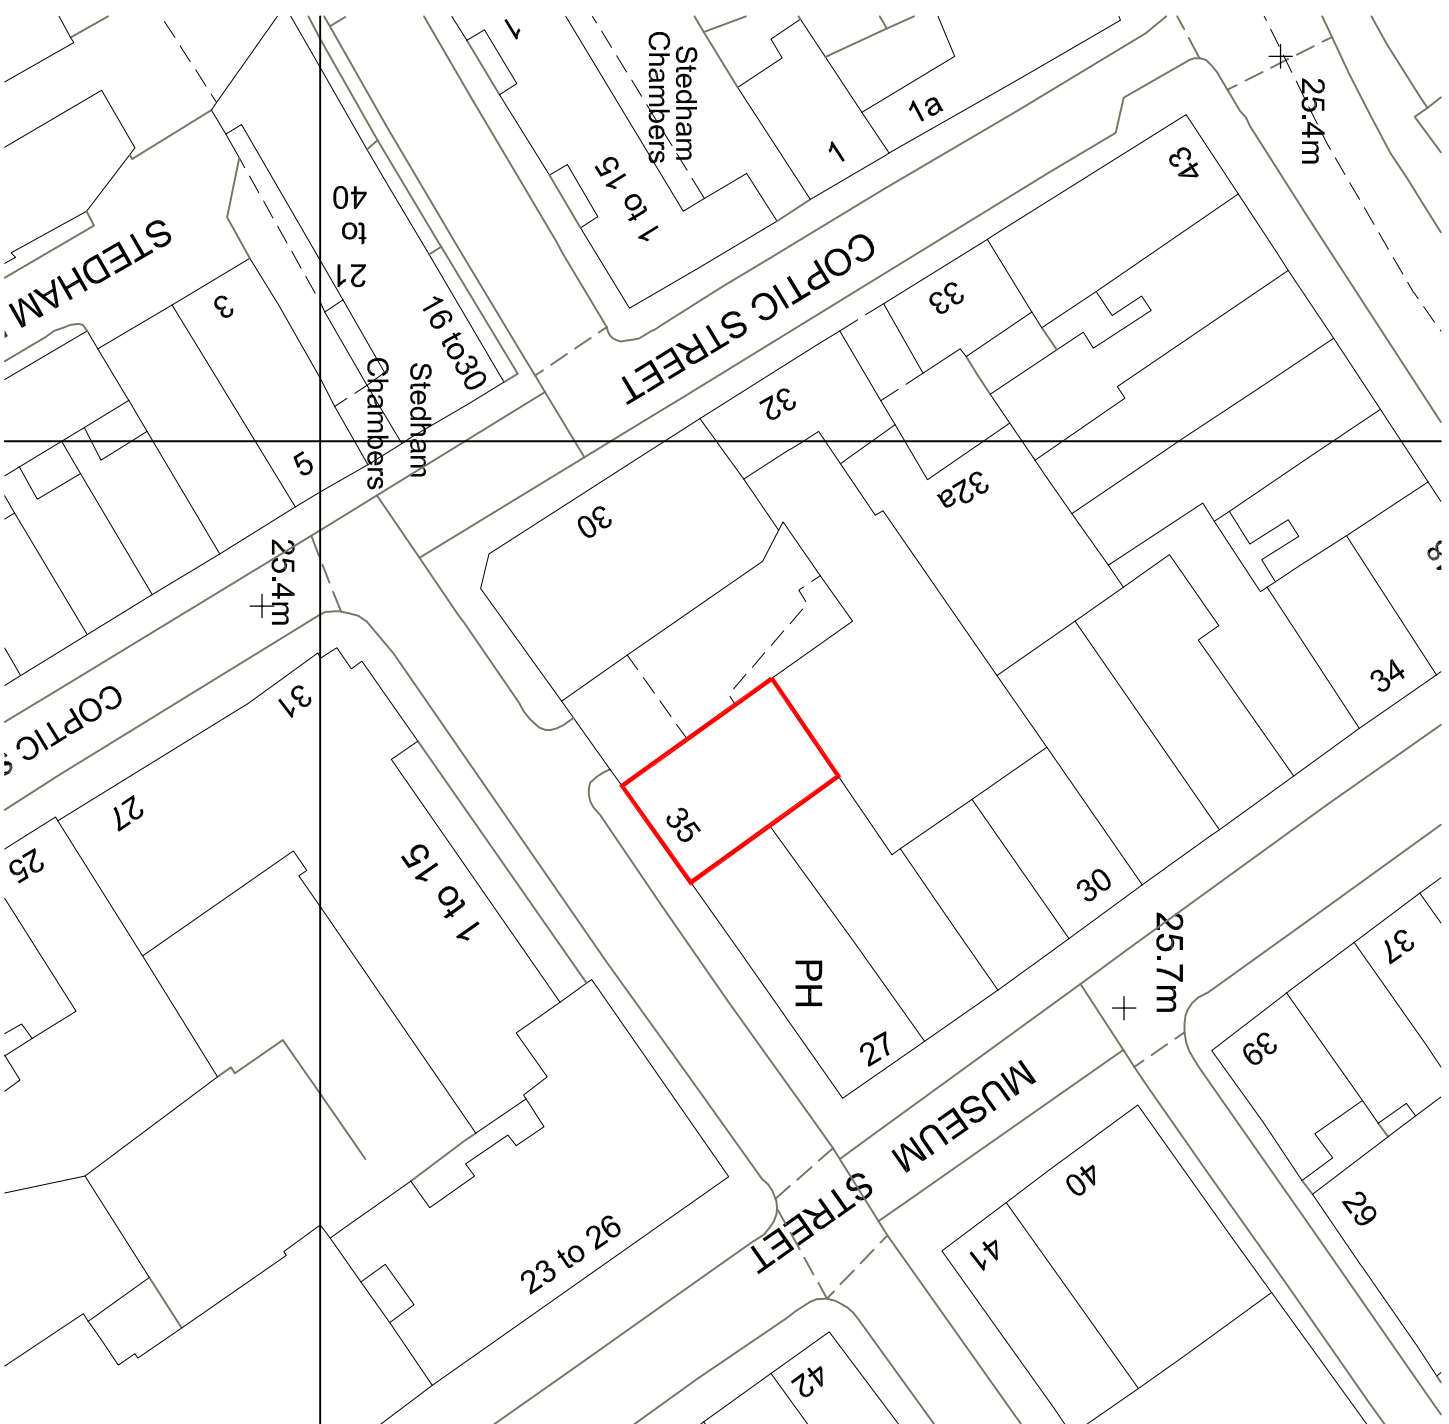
1
Stedham Chambers
1 to 15
1a
1
25.4m
43
COPTIC STREET
STEDHAM
21 to 40
16 to30
3
33
Stedham Chambers
32
5
32a
30
25.4m
8
COPTIC S
31
34
27
35
25
1 to 15
30
PH
25.7m
37
27
39
MUSEUM STREET
40
29
23 to 26
41
42